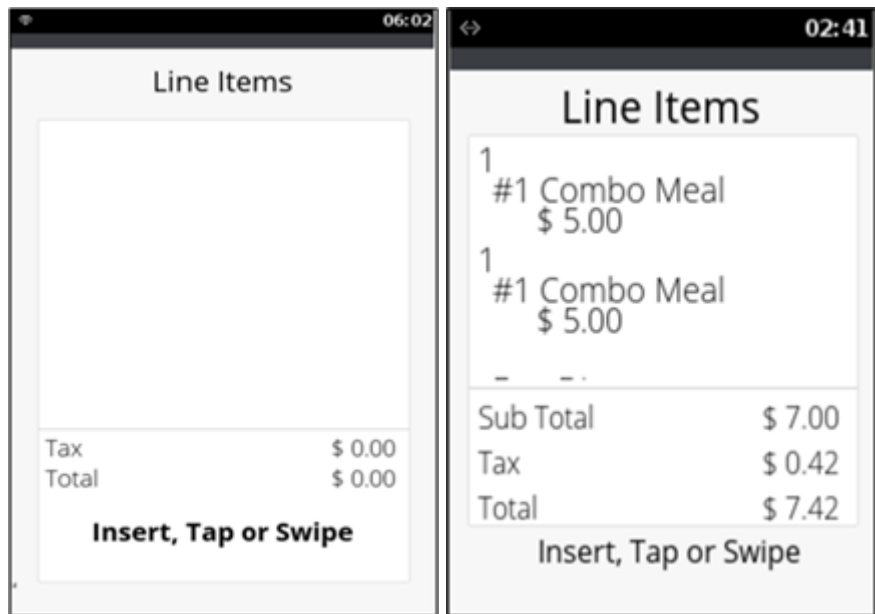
06:02

Line Items

| Tax | $ 0.00 |
|---|---|
| Total | $ 0.00 |

Insert, Tap or Swipe

02:41

Line Items

1
#1 Combo Meal
$ 5.00

1
#1 Combo Meal
$ 5.00

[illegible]

| Sub Total | $ 7.00 |
|---|---|
| Tax | $ 0.42 |
| Total | $ 7.42 |

Insert, Tap or Swipe